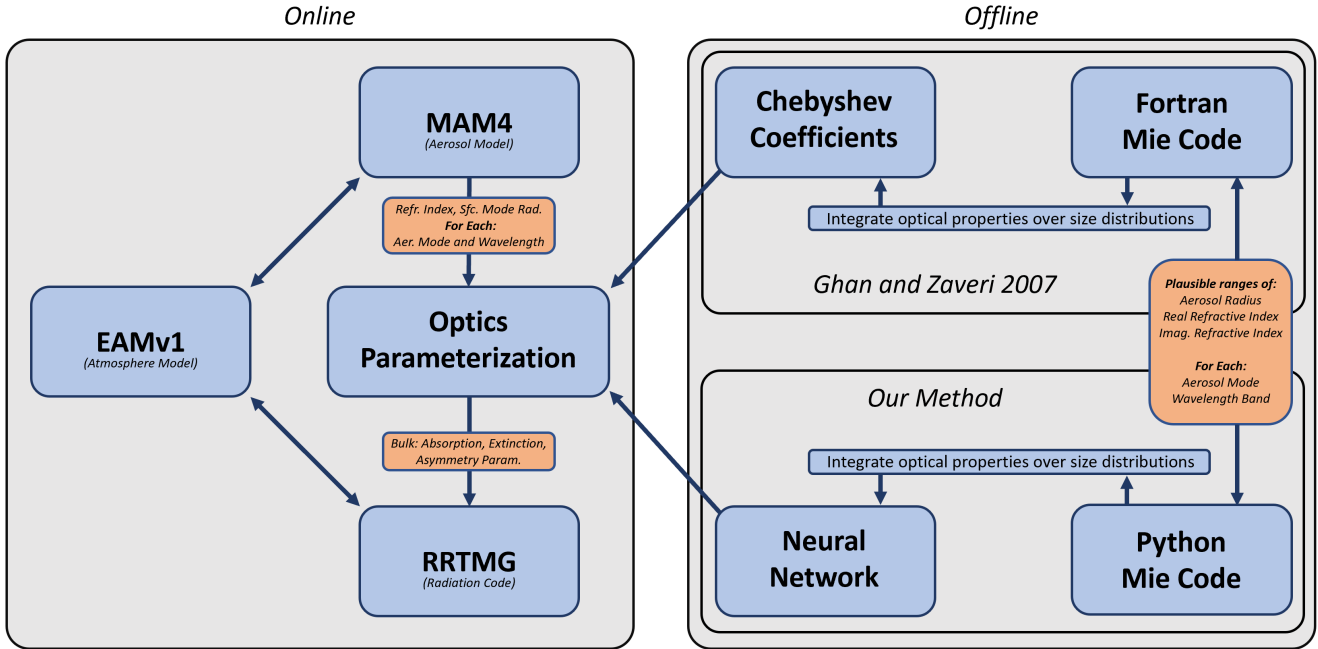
Online

Offline

MAM4
(Aerosol Model)

Refr. Index, Sfc. Mode Rad.
For Each:
Aer. Mode and Wavelength

EAMv1
(Atmosphere Model)

Optics Parameterization

Bulk: Absorption, Extinction, Asymmetry Param.

RRTMG
(Radiation Code)

Chebyshev Coefficients

Fortran Mie Code

Integrate optical properties over size distributions

Ghan and Zaveri 2007

Plausible ranges of:
Aerosol Radius
Real Refractive Index
Imag. Refractive Index

For Each:
Aerosol Mode
Wavelength Band

Our Method

Integrate optical properties over size distributions

Neural Network

Python Mie Code